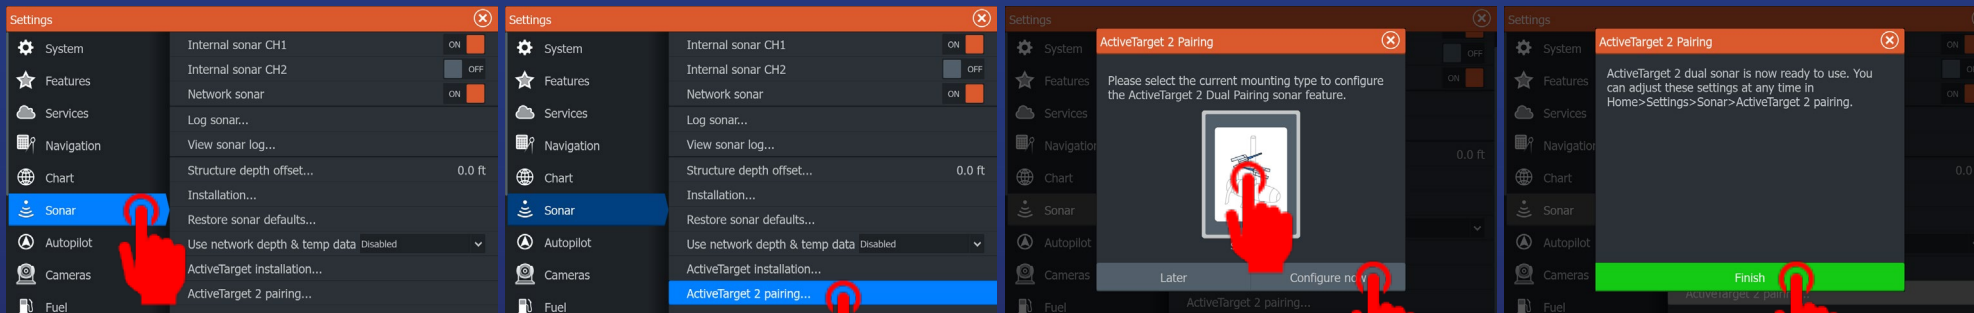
Settings
System
Features
Services
Navigation
Chart
Sonar
Autopilot
Cameras
Fuel
Internal sonar CH1 ON
Internal sonar CH2 OFF
Network sonar ON
Log sonar...
View sonar log...
Structure depth offset... 0.0 ft
Installation...
Restore sonar defaults...
Use network depth & temp data Disabled
ActiveTarget installation...
ActiveTarget 2 pairing...

Settings
System
Features
Services
Navigation
Chart
Sonar
Autopilot
Cameras
Fuel
Internal sonar CH1 ON
Internal sonar CH2 OFF
Network sonar ON
Log sonar...
View sonar log...
Structure depth offset... 0.0 ft
Installation...
Restore sonar defaults...
Use network depth & temp data Disabled
ActiveTarget installation...
ActiveTarget 2 pairing...

Settings
System
Features
Services
Navigation
Chart
Sonar
Autopilot
Cameras
Fuel
OFF
ON
0.0 ft
ActiveTarget 2 Pairing
Please select the current mounting type to configure the ActiveTarget 2 Dual Pairing sonar feature.
Later
Configure n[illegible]
ActiveTarget 2 pairing...

Settings
System
Features
Services
Navigation
Chart
Sonar
Autopilot
Cameras
Fuel
ON
ON
0.0
ActiveTarget 2 Pairing
ActiveTarget 2 dual sonar is now ready to use. You can adjust these settings at any time in Home>Settings>Sonar>ActiveTarget 2 pairing.
Finish
ActiveTarget 2 pair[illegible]